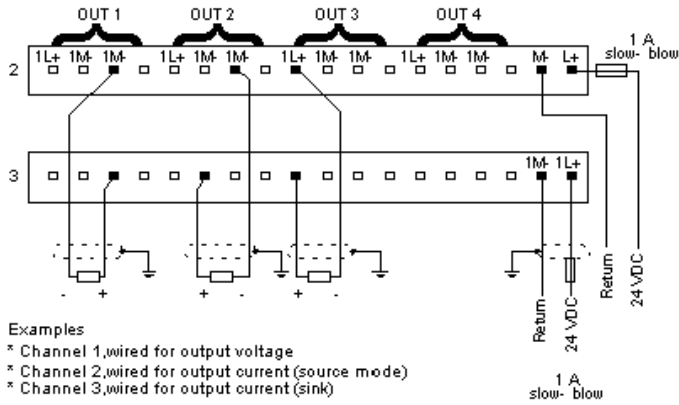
OUT 1 OUT 2 OUT 3 OUT 4

1 A
slow- blow

2

1L+ 1M- 1M- 1L+ 1M- 1M- 1L+ 1M- 1M- 1L+ 1M- 1M- M- L+

3

1M- 1L+

- + + - + -

Return
24 VDC
Return
24 VDC

1 A
slow- blow

Examples
* Channel 1,wired for output voltage
* Channel 2,wired for output current (source mode)
* Channel 3,wired for output current (sink)